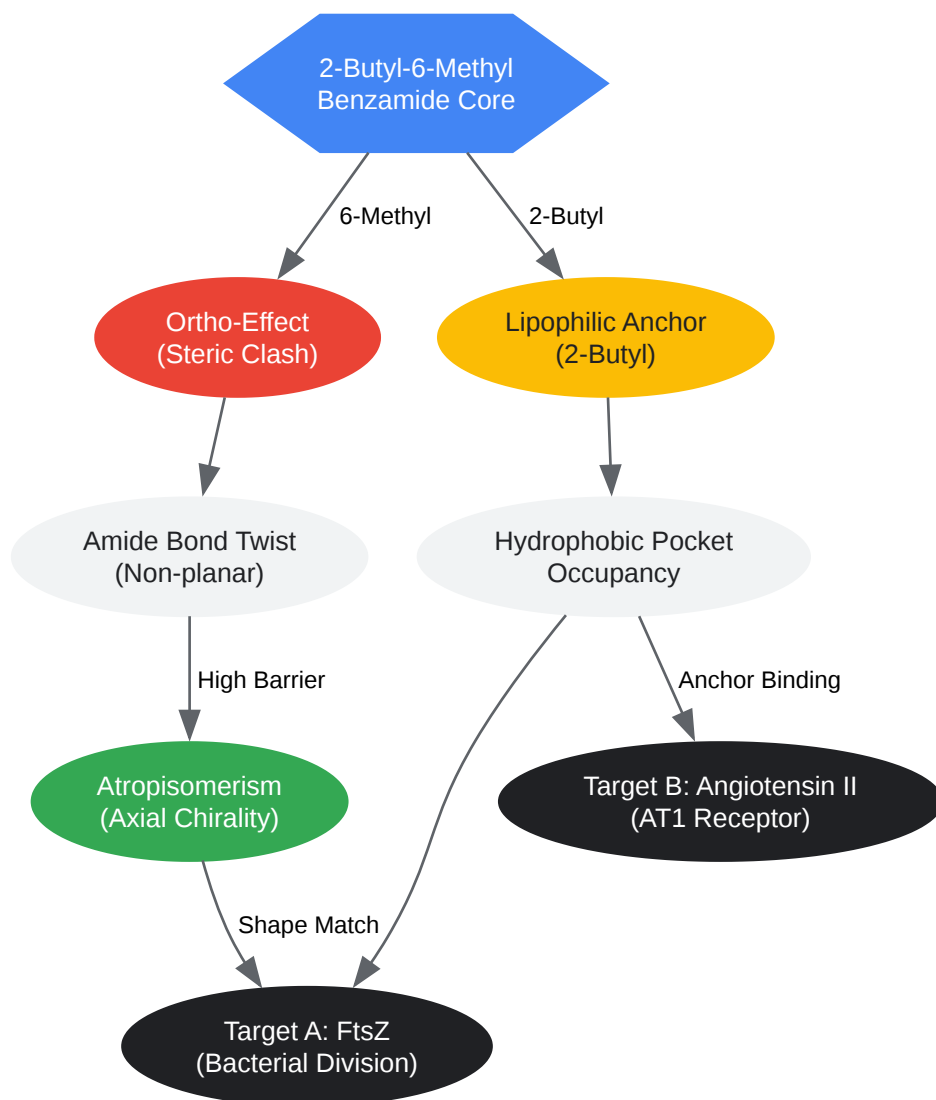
2-Butyl-6-Methyl Benzamide Core

6-Methyl

2-Butyl

Ortho-Effect (Steric Clash)

Lipophilic Anchor (2-Butyl)

Amide Bond Twist (Non-planar)

Hydrophobic Pocket Occupancy

High Barrier

Anchor Binding

Atropisomerism (Axial Chirality)

Target B: Angiotensin II (AT1 Receptor)

Shape Match

Target A: FtsZ (Bacterial Division)